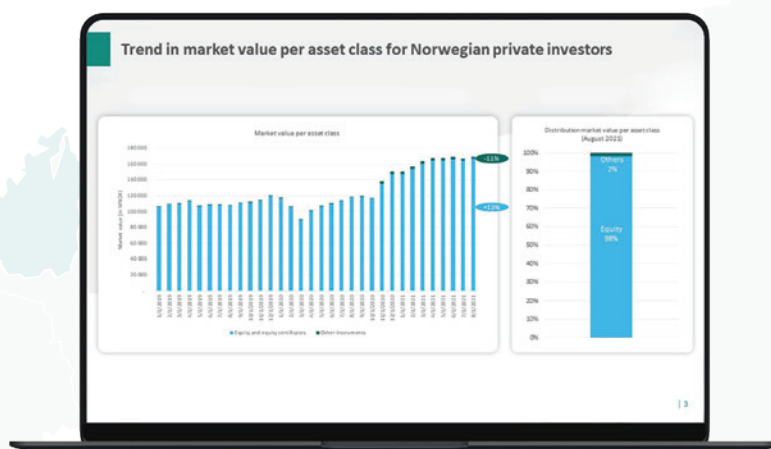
Trend in market value per asset class for Norwegian private investors

Market value per asset class

Market value (in MNOK)

180 000
160 000
140 000
120 000
100 000
80 000
60 000
40 000
20 000
-

-11%

+13%

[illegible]

Equity and equity certificates
Other instruments

Distribution market value per asset class (August 2021)

100%
90%
80%
70%
60%
50%
40%
30%
20%
10%
0%

Others
2%

Equity
98%

| 3